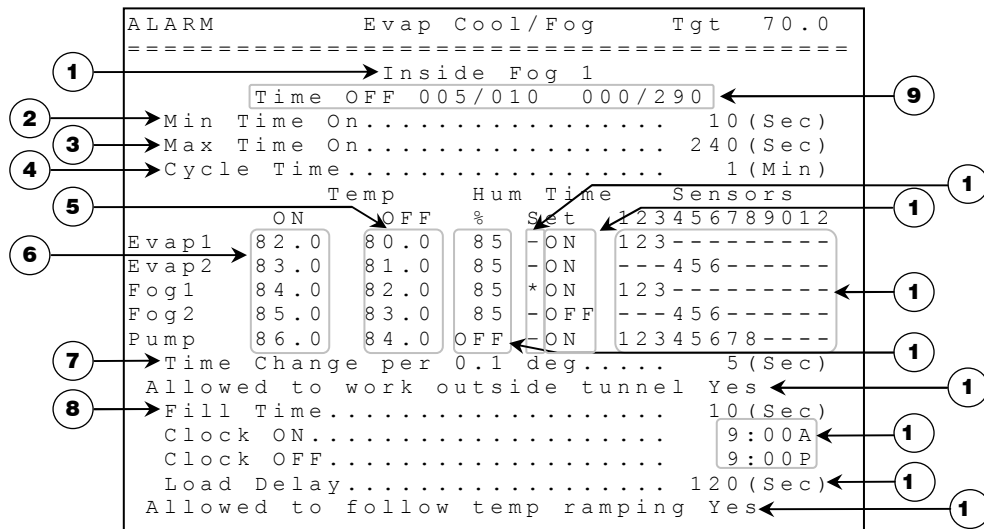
ALARM Evap Cool/Fog Tgt 70.0
====================================

1 Inside Fog 1

Time OFF 005/010 000/290 9

2 Min Time On.................. 10(Sec)
3 Max Time On.................. 240(Sec)
4 Cycle Time................... 1(Min)

| | Temp ON | OFF | Hum % | Set | Time | Sensors 123456789012 |
|---|---|---|---|---|---|---|
| Evap1 | 82.0 | 80.0 | 85 | - | ON | 123--------- |
| Evap2 | 83.0 | 81.0 | 85 | - | ON | ---456------ |
| Fog1 | 84.0 | 82.0 | 85 | * | ON | 123--------- |
| Fog2 | 85.0 | 83.0 | 85 | - | OFF | ---456------ |
| Pump | 86.0 | 84.0 | OFF | - | ON | 12345678---- |

5 6 1 1 1 1

7 Time Change per 0.1 deg...... 5(Sec)
Allowed to work outside tunnel Yes 1
8 Fill Time................... 10(Sec)
Clock ON.................... 9:00A 1
Clock OFF................... 9:00P
Load Delay.................. 120(Sec) 1
Allowed to follow temp ramping Yes 1